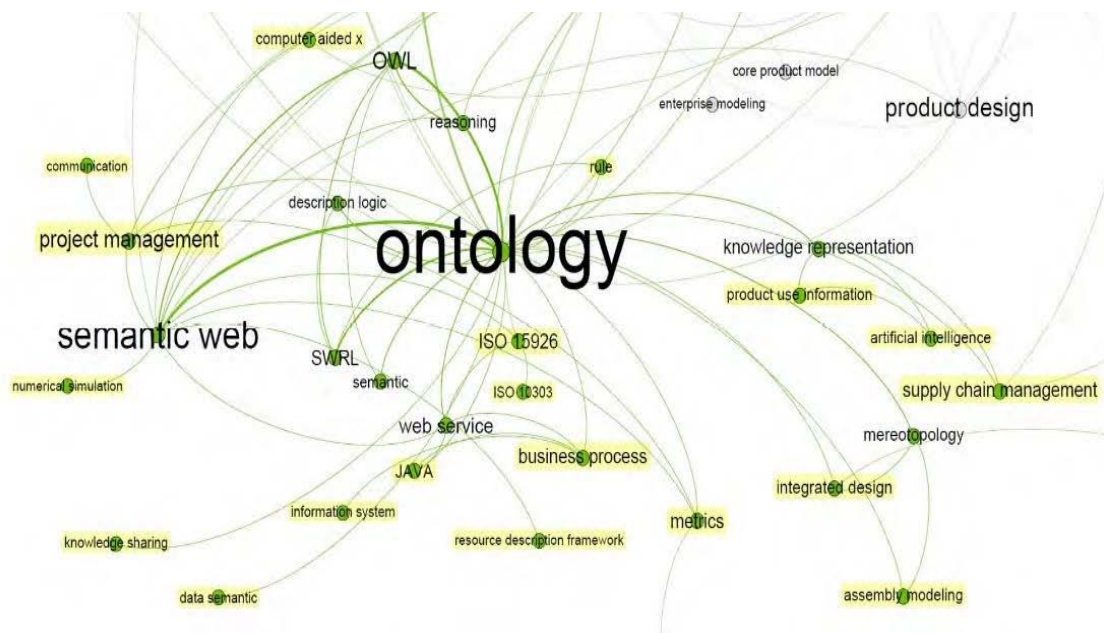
computer aided x
OWL
core product model
enterprise modeling
product design
reasoning
communication
rule
description logic
project management
ontology
knowledge representation
product use information
semantic web
SWRL
ISO 15926
artificial intelligence
numerical simulation
semantic
ISO 10303
supply chain management
web service
mereotopology
business process
JAVA
integrated design
information system
metrics
knowledge sharing
resource description framework
data semantic
assembly modeling